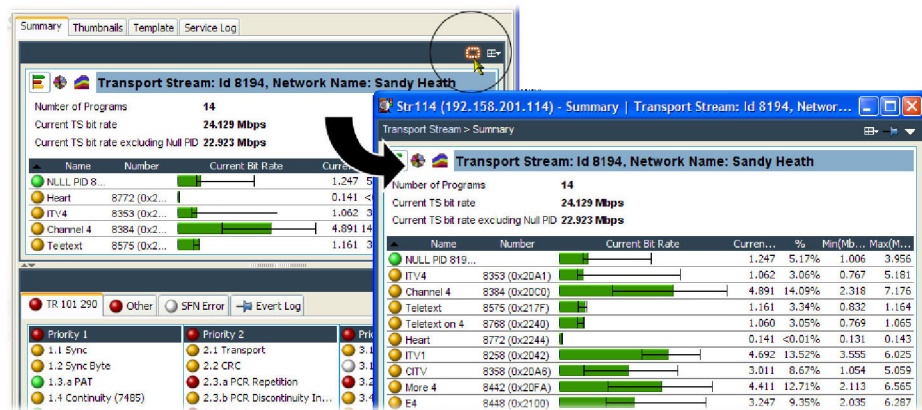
Summary | Thumbnails | Template | Service Log

Transport Stream: Id 8194, Network Name: Sandy Heath

Number of Programs 14

Current TS bit rate 24.129 Mbps

Current TS bit rate excluding Null PID 22.923 Mbps

| Name | Number | Current Bit Rate | Curre... |
|---|---|---|---|
| NULL PID 8... | | | 1.247 5 |
| Heart | 8772 (0x2... | | 0.141 < |
| ITV4 | 8353 (0x2... | | 1.062 3 |
| Channel 4 | 8384 (0x2... | | 4.891 14 |
| Teletext | 8575 (0x2... | | 1.161 3 |

TR 101 290 | Other | SFN Error | Event Log

| Priority 1 | Priority 2 | Prio |
|---|---|---|
| 1.1 Sync | 2.1 Transport | |
| 1.2 Sync Byte | 2.2 CRC | |
| 1.3.a PAT | 2.3.a PCR Repetition | |
| 1.4 Continuity (7485) | 2.3.b PCR Discontinuity In... | |

Str114 (192.158.201.114) - Summary | Transport Stream: Id 8194, Networ...

Transport Stream > Summary

Transport Stream: Id 8194, Network Name: Sandy Heath

Number of Programs 14

Current TS bit rate 24.129 Mbps

Current TS bit rate excluding Null PID 22.923 Mbps

| Name | Number | Current Bit Rate | Curren... | % | Min(Mb... | Max(M... |
|---|---|---|---|---|---|---|
| NULL PID 819... | | | 1.247 | 5.17% | 1.006 | 3.956 |
| ITV4 | 8353 (0x20A1) | | 1.062 | 3.06% | 0.767 | 5.181 |
| Channel 4 | 8384 (0x20C0) | | 4.891 | 14.09% | 2.318 | 7.176 |
| Teletext | 8575 (0x217F) | | 1.161 | 3.34% | 0.832 | 1.164 |
| Teletext on 4 | 8768 (0x2240) | | 1.060 | 3.05% | 0.769 | 1.065 |
| Heart | 8772 (0x2244) | | 0.141 | <0.01% | 0.131 | 0.143 |
| ITV1 | 8258 (0x2042) | | 4.692 | 13.52% | 3.555 | 6.025 |
| CITV | 8358 (0x20A6) | | 3.011 | 8.67% | 1.054 | 5.059 |
| More 4 | 8442 (0x20FA) | | 4.411 | 12.71% | 2.113 | 6.565 |
| E4 | 8448 (0x2100) | | 3.247 | 9.35% | 2.035 | 6.287 |